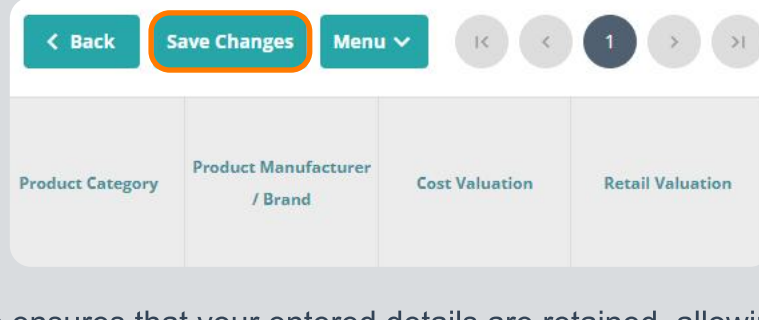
< Back Save Changes Menu

|< < 1 > >|

| Product Category | Product Manufacturer / Brand | Cost Valuation | Retail Valuation |
|---|---|---|---|

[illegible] ensures that your entered details are retained, allowi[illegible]